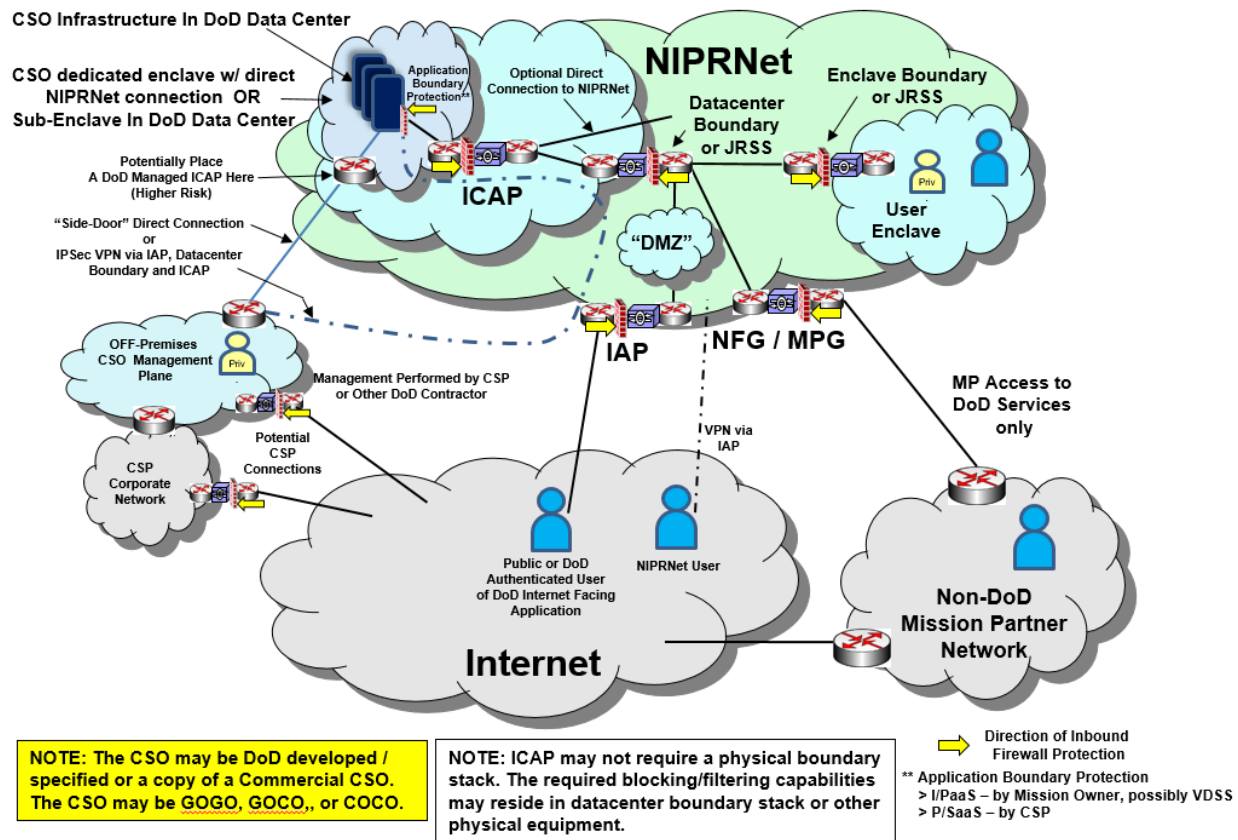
CSO Infrastructure In DoD Data Center

CSO dedicated enclave w/ direct NIPRNet connection OR Sub-Enclave In DoD Data Center

Application Boundary Protection**

Optional Direct Connection to NIPRNet

NIPRNet

Enclave Boundary or JRSS

Datacenter Boundary or JRSS

Potentially Place A DoD Managed ICAP Here (Higher Risk)

ICAP

Priv

User Enclave

"Side-Door" Direct Connection or IPSec VPN via IAP, Datacenter Boundary and ICAP

"DMZ"

OFF-Premises CSO Management Plane

Priv

IAP

NFG / MPG

Management Performed by CSP or Other DoD Contractor

MP Access to DoD Services only

Potential CSP Connections

VPN via IAP

CSP Corporate Network

Public or DoD Authenticated User of DoD Internet Facing Application

NIPRNet User

Non-DoD Mission Partner Network

Internet

NOTE: The CSO may be DoD developed / specified or a copy of a Commercial CSO. The CSO may be GOGO, GOCO,, or COCO.

NOTE: ICAP may not require a physical boundary stack. The required blocking/filtering capabilities may reside in datacenter boundary stack or other physical equipment.

Direction of Inbound Firewall Protection

** Application Boundary Protection
> I/PaaS – by Mission Owner, possibly VDSS
> P/SaaS – by CSP